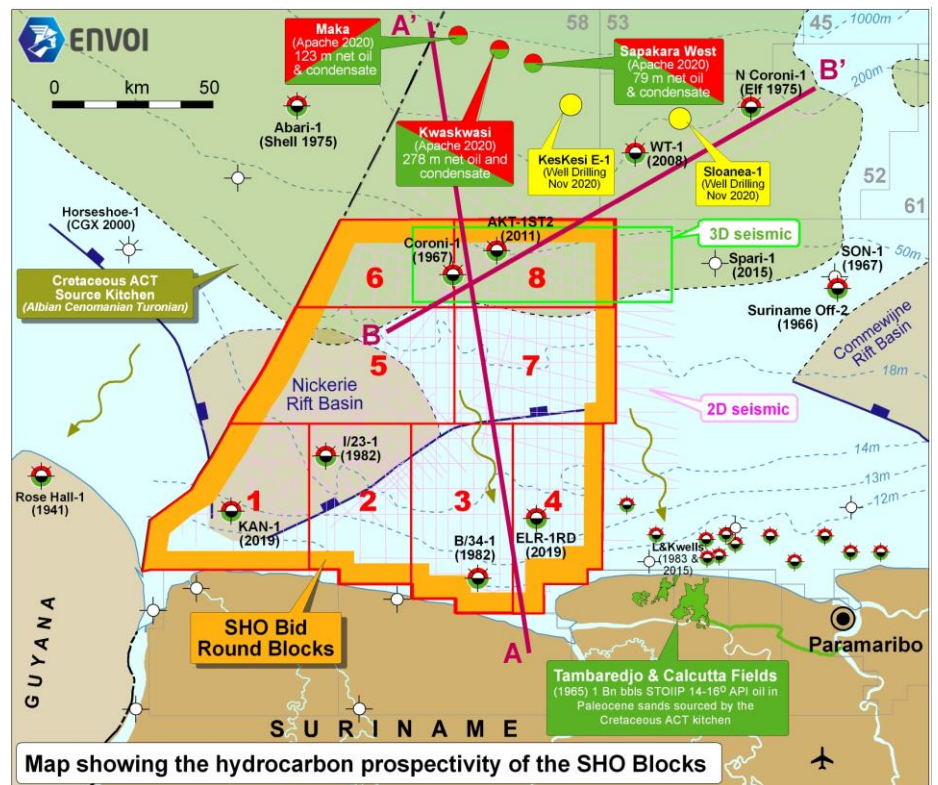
ENVOI

0 km 50

Maka
(Apache 2020)
123 m net oil & condensate

A'

58 53

45 1000m

Sapakara West
(Apache 2020)
79 m net oil & condensate

B'

200m

N Coroni-1
(Elf 1975)

Abari-1
(Shell 1975)

Kwaskwasi
(Apache 2020)
278 m net oil and condensate

KesKesi E-1
(Well Drilling Nov 2020)

WT-1
(2008)

Sloanea-1
(Well Drilling Nov 2020)

52

61

Horseshoe-1
(CGX 2000)

AKT-1ST2
(2011)

Coroni-1
(1967)

3D seismic

Spari-1
(2015)

SON-1
(1967)

50m

Cretaceous ACT Source Kitchen
(Albian Cenomanian Turonian)

6

8

Suriname Off-2
(1966)

B

5

7

Commewijne Rift Basin

Nickerie Rift Basin

18m

2D seismic

14m

I/23-1
(1982)

13m

12m

Rose Hall-1
(1941)

1

2

3

4

KAN-1
(2019)

B/34-1
(1982)

ELR-1RD
(2019)

L&Kwells
(1983 & 2015)

SHO Bid Round Blocks

Paramaribo

A

Tambaredjo & Calcutta Fields
(1965) 1 Bn bbls STOIIP 14-16⁰ API oil in Paleocene sands sourced by the Cretaceous ACT kitchen

GUYANA

SURINAME

Map showing the hydrocarbon prospectivity of the SHO Blocks